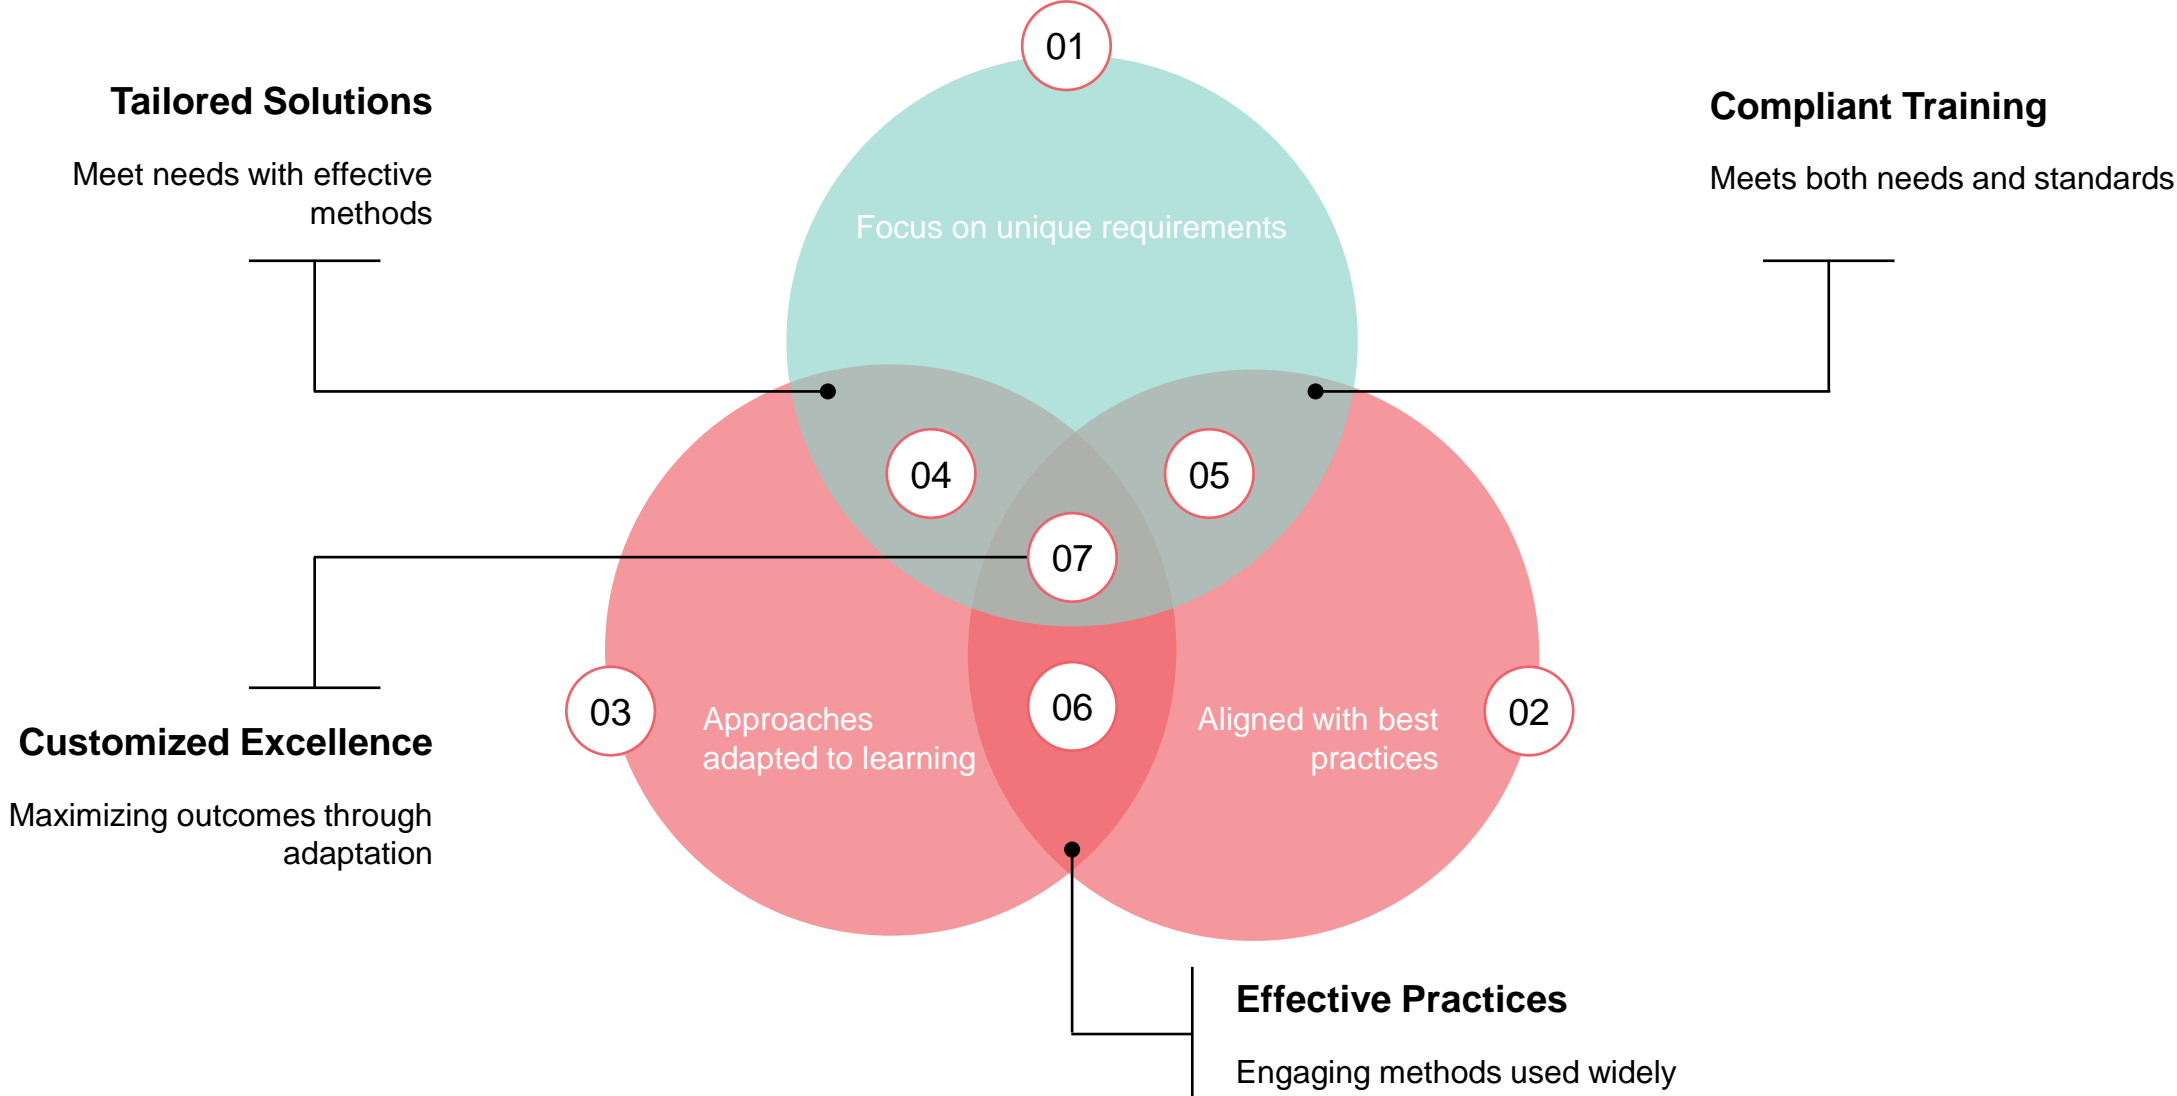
01

Tailored Solutions

Meet needs with effective methods

Compliant Training

Meets both needs and standards

Focus on unique requirements

04

05

07

Customized Excellence

Maximizing outcomes through adaptation

03

Approaches adapted to learning

06

Aligned with best practices

02

Effective Practices

Engaging methods used widely